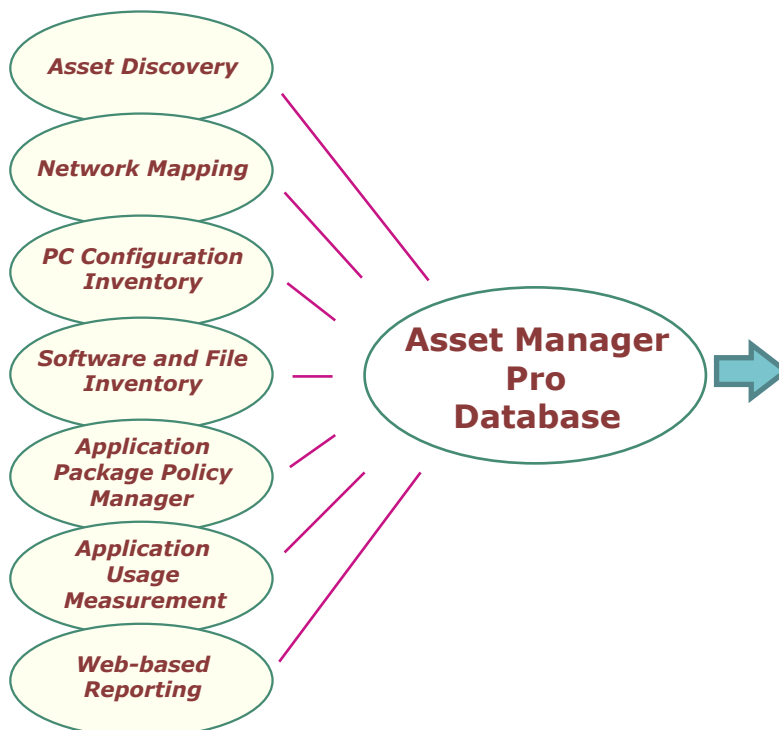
Asset Discovery

Network Mapping

PC Configuration Inventory

Software and File Inventory

Application Package Policy Manager

Application Usage Measurement

Web-based Reporting

Asset Manager Pro Database